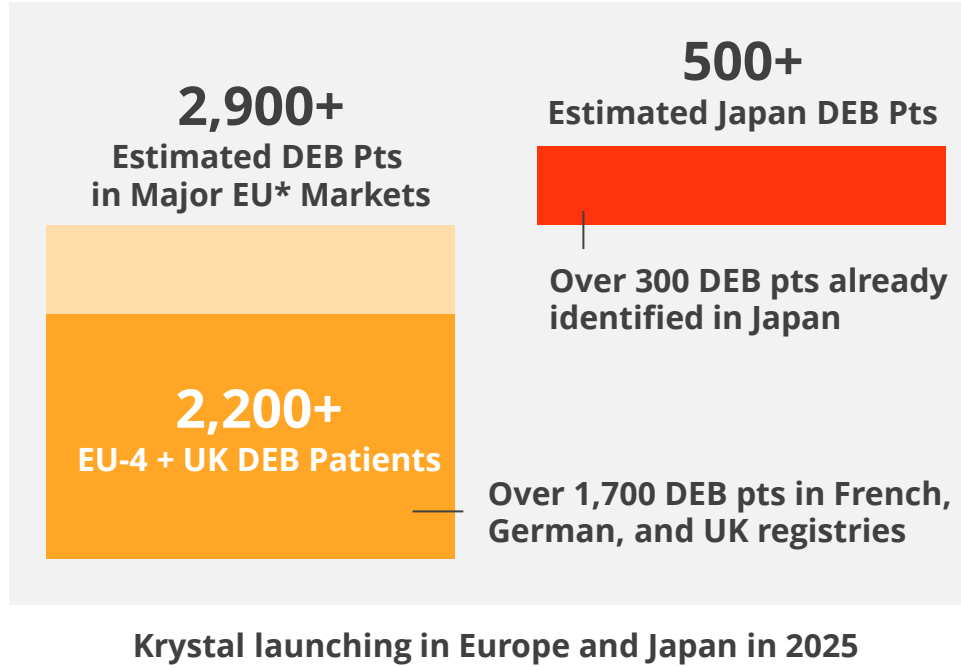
2,900+
Estimated DEB Pts in Major EU* Markets

500+
Estimated Japan DEB Pts

Over 300 DEB pts already identified in Japan

2,200+
EU-4 + UK DEB Patients

Over 1,700 DEB pts in French, German, and UK registries

Krystal launching in Europe and Japan in 2025